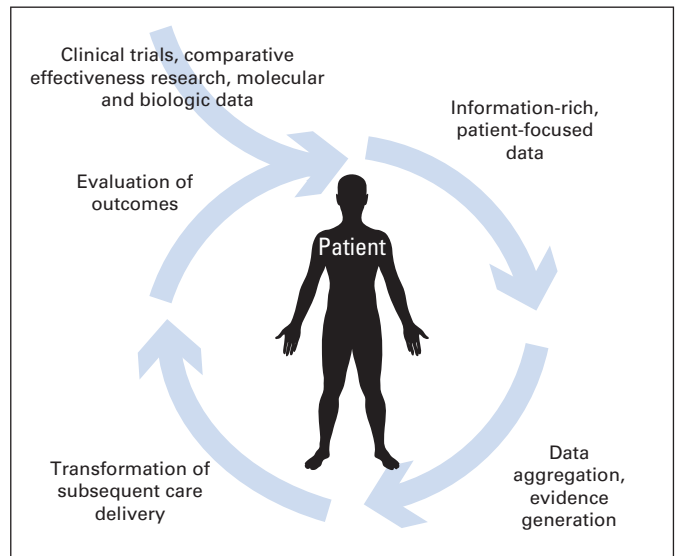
Clinical trials, comparative effectiveness research, molecular and biologic data

Information-rich, patient-focused data

Evaluation of outcomes

Patient

Data aggregation, evidence generation

Transformation of subsequent care delivery